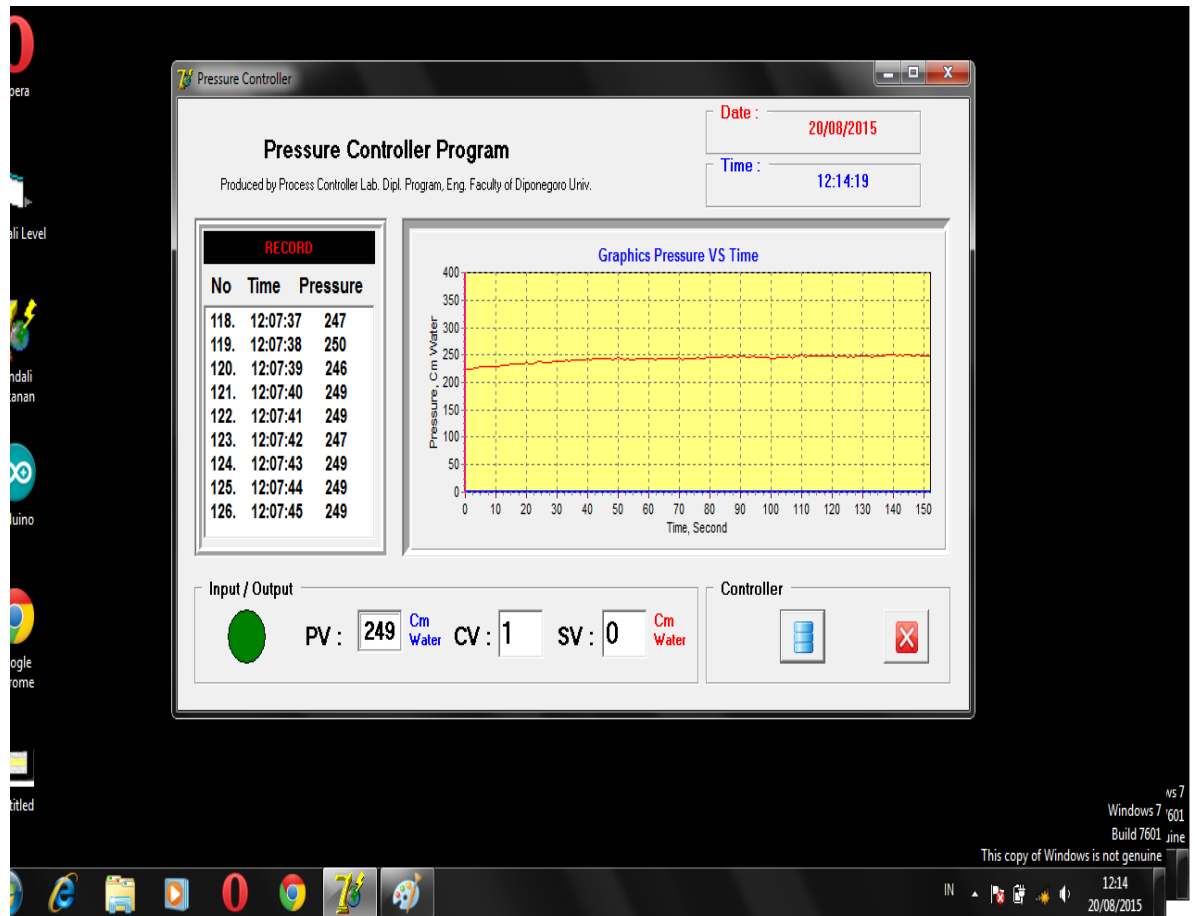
pera

ali Level

ndali
zanan

luino

ogle
rome

titled

Pressure Controller

Pressure Controller Program

Produced by Process Controller Lab. Dipl. Program, Eng. Faculty of Diponegoro Univ.

Date :
20/08/2015

Time :
12:14:19

RECORD

| No | Time | Pressure |
|---|---|---|
| 118. | 12:07:37 | 247 |
| 119. | 12:07:38 | 250 |
| 120. | 12:07:39 | 246 |
| 121. | 12:07:40 | 249 |
| 122. | 12:07:41 | 249 |
| 123. | 12:07:42 | 247 |
| 124. | 12:07:43 | 249 |
| 125. | 12:07:44 | 249 |
| 126. | 12:07:45 | 249 |

Graphics Pressure VS Time

Pressure, Cm Water

400 350 300 250 200 150 100 50 0

0 10 20 30 40 50 60 70 80 90 100 110 120 130 140 150

Time, Second

Input / Output

PV : 249 Cm Water CV : 1 SV : 0 Cm Water

Controller

vs 7
Windows 7 7601
Build 7601 uine
This copy of Windows is not genuine

IN

12:14
20/08/2015